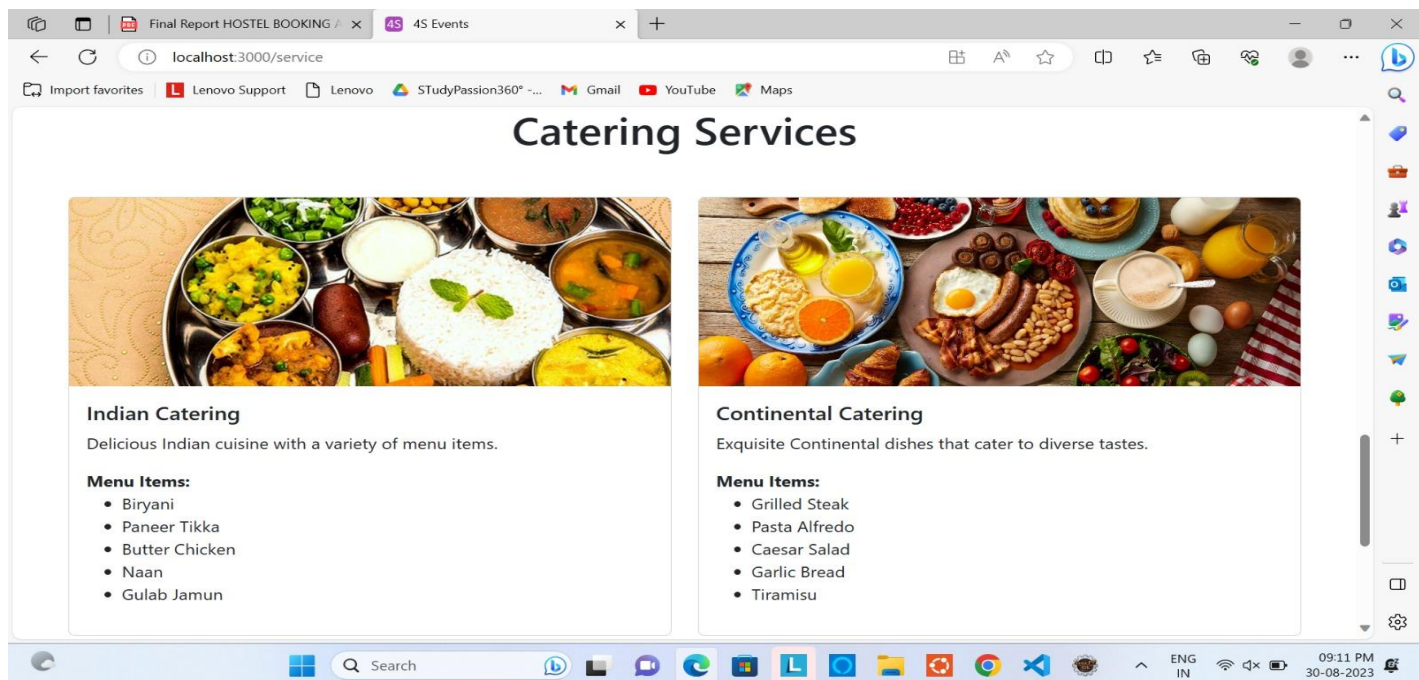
Final Report HOSTEL BOOKING A ×
4S 4S Events ×
+

localhost:3000/service

Import favorites | Lenovo Support | Lenovo | STudyPassion360° -... | Gmail | YouTube | Maps

Catering Services

Indian Catering

Delicious Indian cuisine with a variety of menu items.

Menu Items:
- Biryani
- Paneer Tikka
- Butter Chicken
- Naan
- Gulab Jamun

Continental Catering

Exquisite Continental dishes that cater to diverse tastes.

Menu Items:
- Grilled Steak
- Pasta Alfredo
- Caesar Salad
- Garlic Bread
- Tiramisu

Search

ENG IN

09:11 PM
30-08-2023